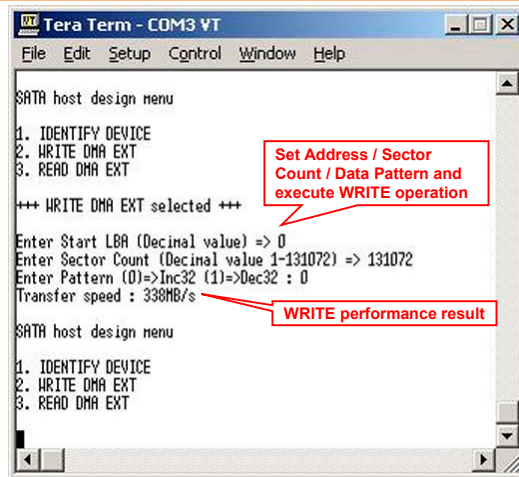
Tera Term - COM3 VT

File Edit Setup Control Window Help

SATA host design menu

1. IDENTIFY DEVICE
2. WRITE DMA EXT
3. READ DMA EXT

+++ WRITE DMA EXT selected +++

Enter Start LBA (Decimal value) => 0
Enter Sector Count (Decimal value 1-131072) => 131072
Enter Pattern (0)=>Inc32 (1)=>Dec32 : 0
Transfer speed : 338MB/s

SATA host design menu

1. IDENTIFY DEVICE
2. WRITE DMA EXT
3. READ DMA EXT

Set Address / Sector Count / Data Pattern and execute WRITE operation

WRITE performance result